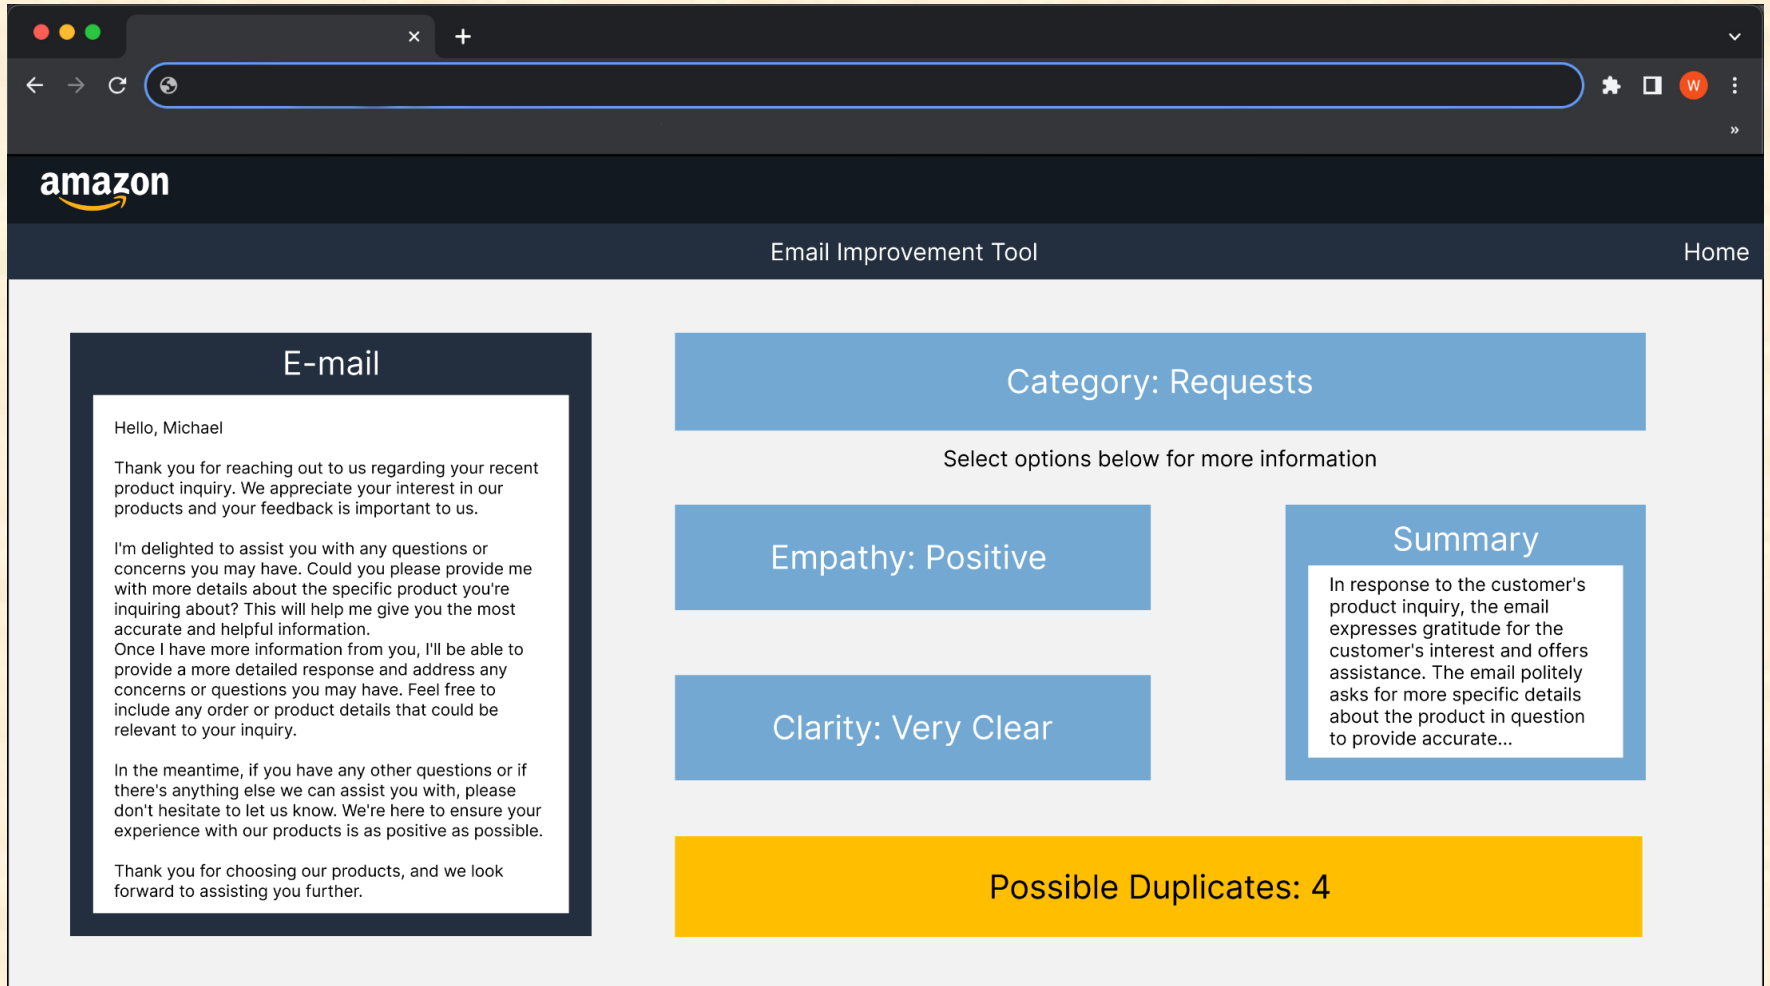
W

amazon

Email Improvement Tool

Home

E-mail

Hello, Michael

Thank you for reaching out to us regarding your recent product inquiry. We appreciate your interest in our products and your feedback is important to us.

I'm delighted to assist you with any questions or concerns you may have. Could you please provide me with more details about the specific product you're inquiring about? This will help me give you the most accurate and helpful information.
Once I have more information from you, I'll be able to provide a more detailed response and address any concerns or questions you may have. Feel free to include any order or product details that could be relevant to your inquiry.

In the meantime, if you have any other questions or if there's anything else we can assist you with, please don't hesitate to let us know. We're here to ensure your experience with our products is as positive as possible.

Thank you for choosing our products, and we look forward to assisting you further.

Category: Requests

Select options below for more information

Empathy: Positive

Clarity: Very Clear

Summary

In response to the customer's product inquiry, the email expresses gratitude for the customer's interest and offers assistance. The email politely asks for more specific details about the product in question to provide accurate...

Possible Duplicates: 4